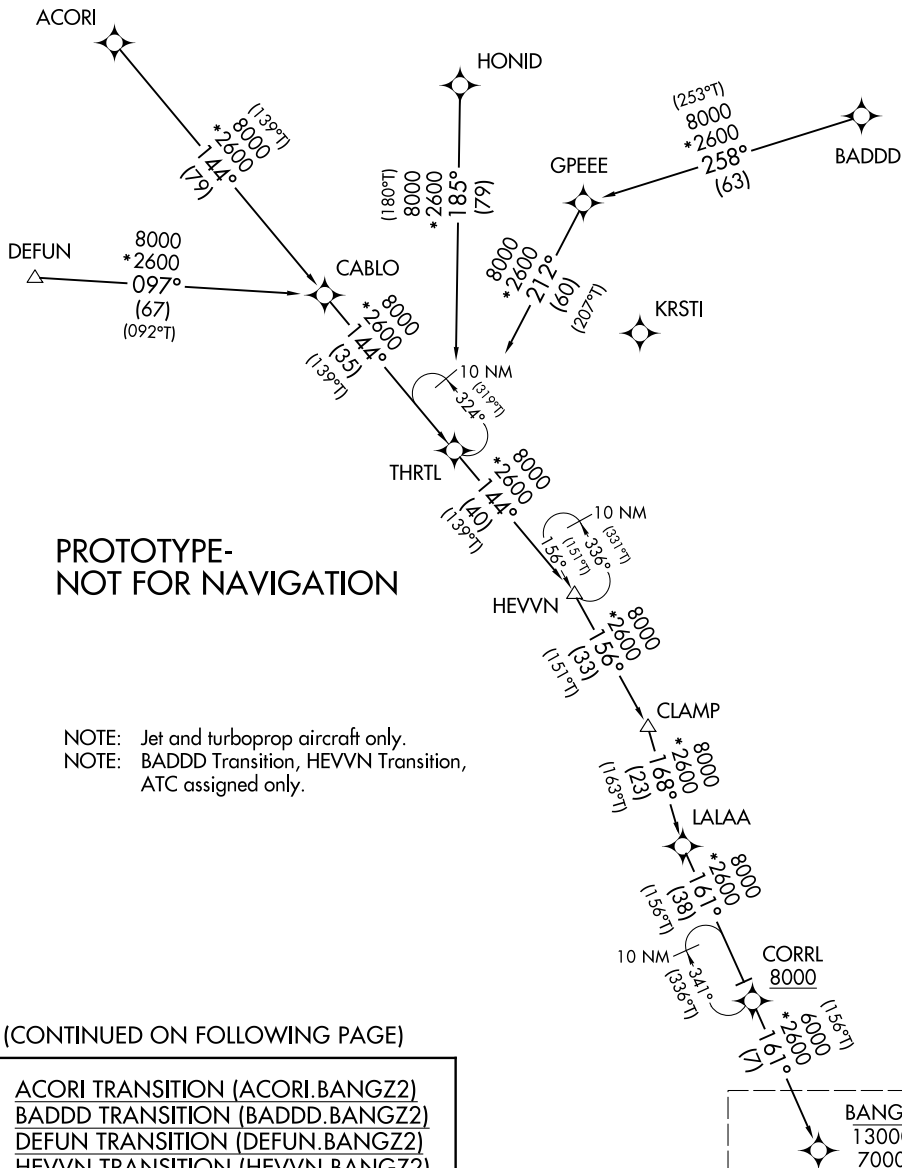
ACORI

(139°T)
8000
*2600
144°
(79)

HONID

(180°T)
8000
*2600
185°
(79)

(253°T)
8000
*2600
258°
(63)

BADDD

GPEEE

DEFUN

8000
*2600
097°
(67)
(092°T)

CABLO

8000
*2600
212°
(60)
(207°T)

KRSTI

8000
*2600
144°
(35)
(139°T)

10 NM
(319°T)
324°

THRTL

8000
*2600
144°
(40)
(139°T)

10 NM
(331°T)
(151°T)
336°
156°

PROTOTYPE-
NOT FOR NAVIGATION

HEVVN

8000
*2600
156°
(33)
(151°T)

CLAMP

NOTE: Jet and turboprop aircraft only.
NOTE: BADDD Transition, HEVVN Transition, ATC assigned only.

8000
*2600
168°
(23)
(163°T)

LALAA

8000
*2600
161°
(38)
(156°T)

10 NM
(336°T)
341°

CORRL
8000

(156°T)
6000
*2600
161°
(7)

(CONTINUED ON FOLLOWING PAGE)

ACORI TRANSITION (ACORI.BANGZ2)
BADDD TRANSITION (BADDD.BANGZ2)
DEFUN TRANSITION (DEFUN.BANGZ2)
HEVVN TRANSITION (HEVVN.BANGZ2)

BANG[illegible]
1300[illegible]
700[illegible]